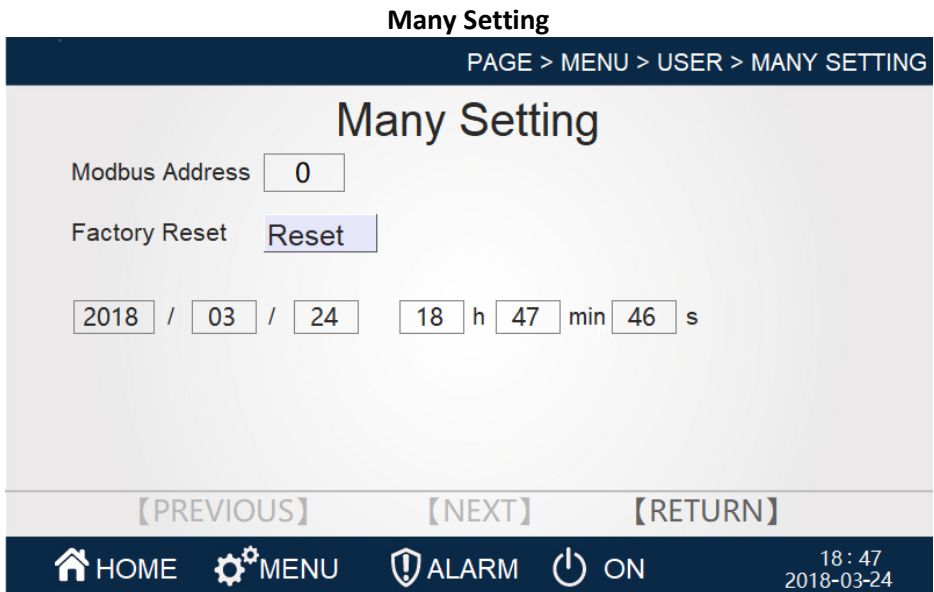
**Many Setting**

PAGE > MENU > USER > MANY SETTING

Many Setting

Modbus Address 0

Factory Reset Reset

2018 / 03 / 24 18 h 47 min 46 s

【PREVIOUS】 【NEXT】 【RETURN】

HOME MENU ALARM ON 18 : 47 2018-03-24